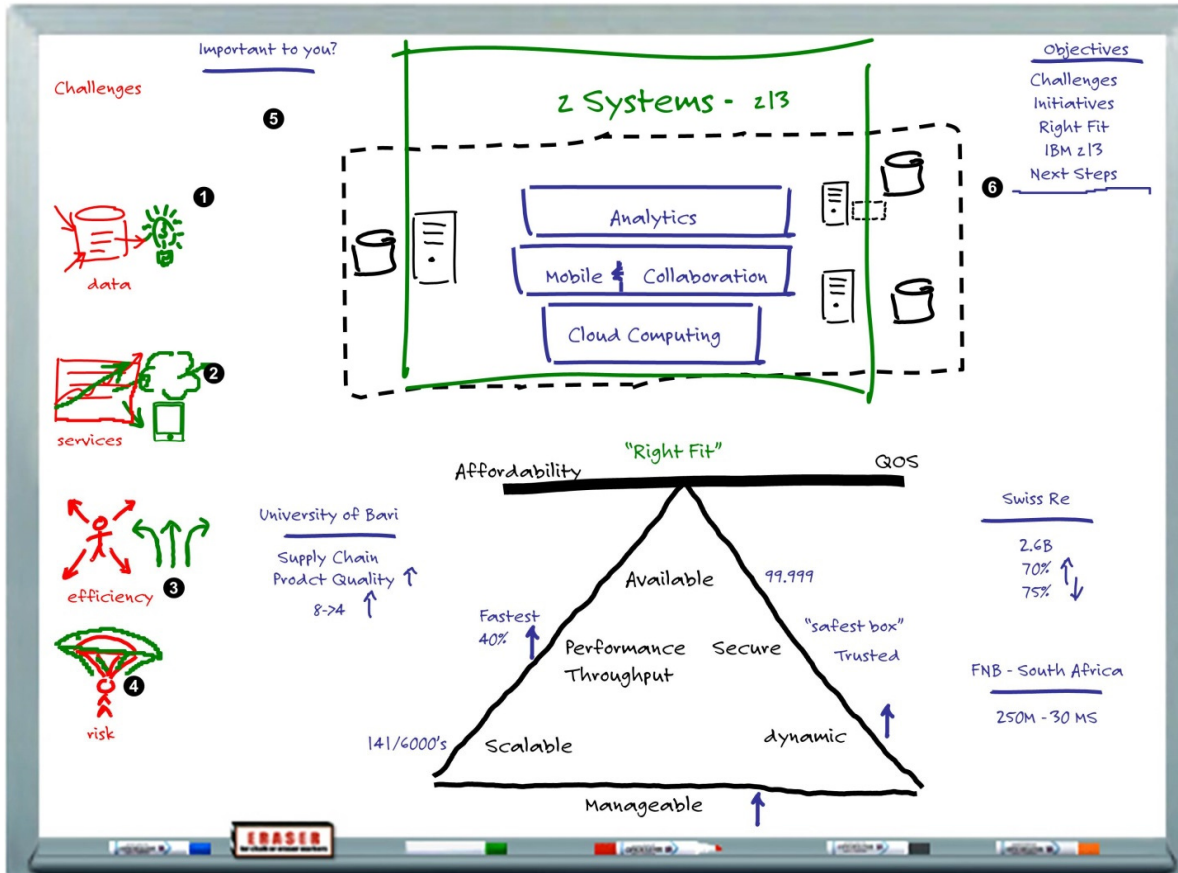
Important to you?

Challenges

5

z Systems - z13

Objectives
Challenges
Initiatives
Right Fit
IBM z13
Next Steps

6

1

data

Analytics

Mobile & Collaboration

Cloud Computing

2

services

"Right Fit"

Affordability

QOS

3

efficiency

University of Bari

Supply Chain
Prodct Quality ↑
8->4 ↑

Available

99.999

Swiss Re

2.6B
70% ↑
75% ↓

Fastest
40% ↑

Performance
Throughput

Secure

"safest box"
Trusted

4

risk

FNB - South Africa

250M - 30 MS

141/6000's

Scalable

dynamic

Manageable

ERASER